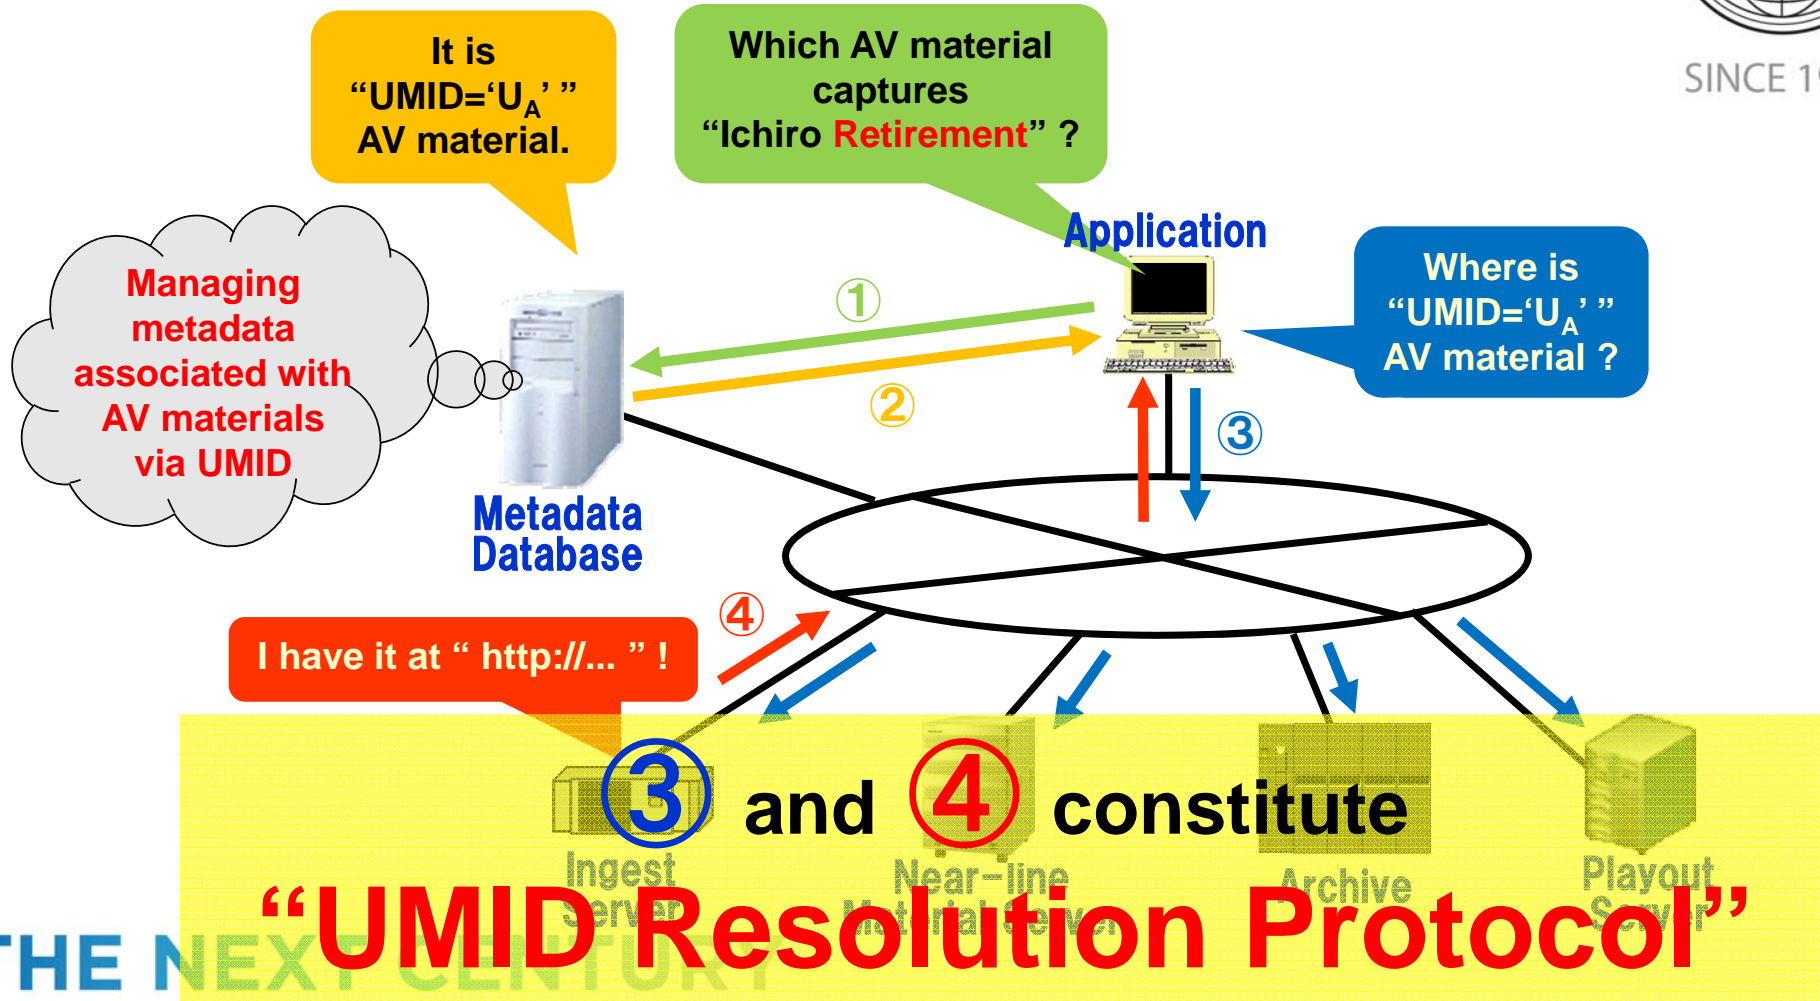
It is "UMID='$U_A$' " AV material.

Which AV material captures "Ichiro Retirement" ?

SINCE 1

Managing metadata associated with AV materials via UMID

Application

①

②

③

Where is "UMID='$U_A$' " AV material ?

Metadata Database

④

I have it at " http://... " !

③ and ④ constitute

Ingest Server

Near-line Material Server

Archive

Playout Server

"UMID Resolution Protocol"

THE NEXT CENTURY